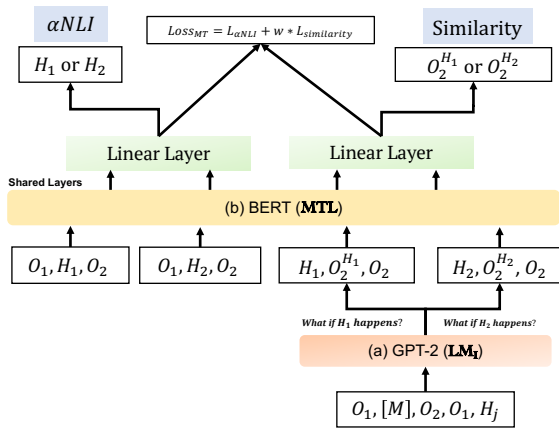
$\alpha NLI$

$Loss_{MT} = L_{\alpha NLI} + w * L_{similarity}$

Similarity

$H_1$ or $H_2$

$O_2^{H_1}$ or $O_2^{H_2}$

Linear Layer

Linear Layer

Shared Layers

(b) BERT (**MTL**)

$O_1, H_1, O_2$

$O_1, H_2, O_2$

$H_1, O_2^{H_1}, O_2$

$H_2, O_2^{H_2}, O_2$

What if $H_1$ happens?

What if $H_2$ happens?

(a) GPT-2 ($\mathbf{LM_I}$)

$O_1, [M], O_2, O_1, H_j$